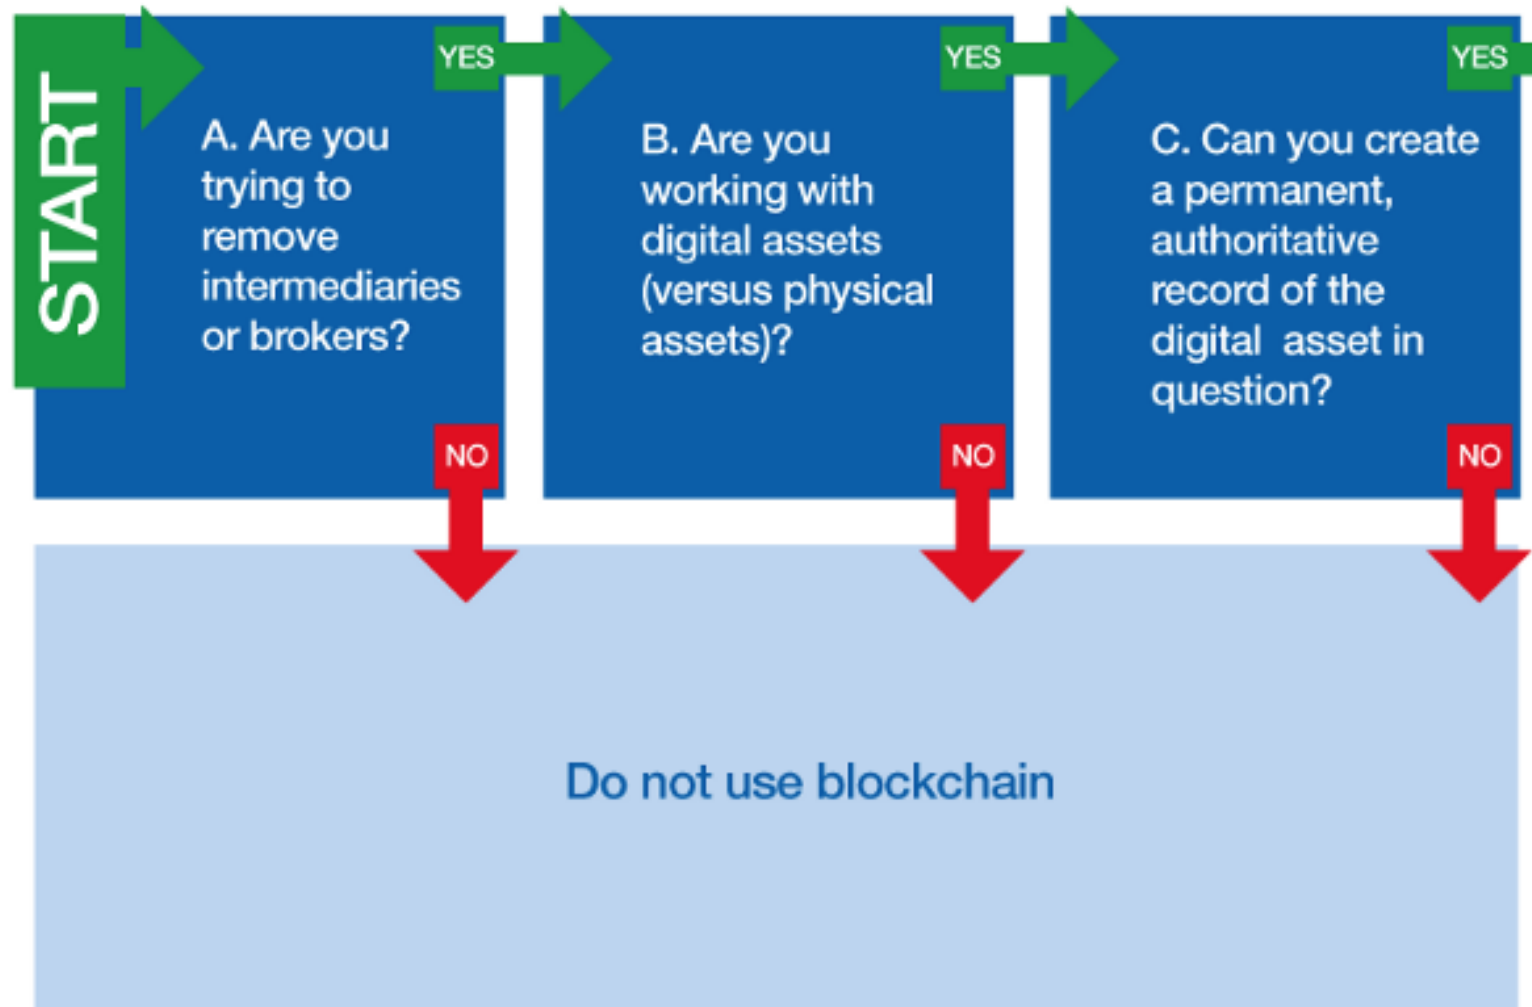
START

A. Are you trying to remove intermediaries or brokers?

YES

NO

B. Are you working with digital assets (versus physical assets)?

YES

NO

C. Can you create a permanent, authoritative record of the digital asset in question?

YES

NO

Do not use blockchain